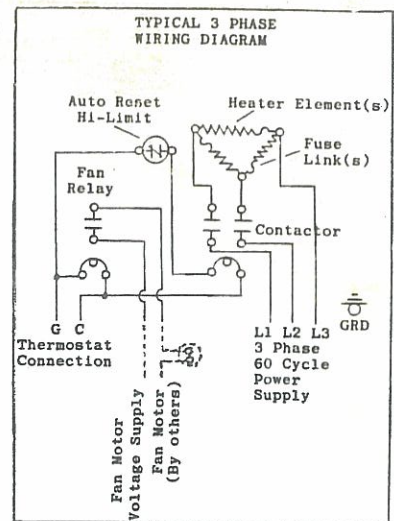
TYPICAL 3 PHASE
WIRING DIAGRAM

Auto Reset
Hi-Limit

Heater Element(s)

Fuse
Link(s)

Fan
Relay

Contactor

G C
Thermostat
Connection

L1 L2 L3
3 Phase
60 Cycle
Power
Supply

GRD

Fan Motor
Voltage Supply

Fan Motor
(By others)